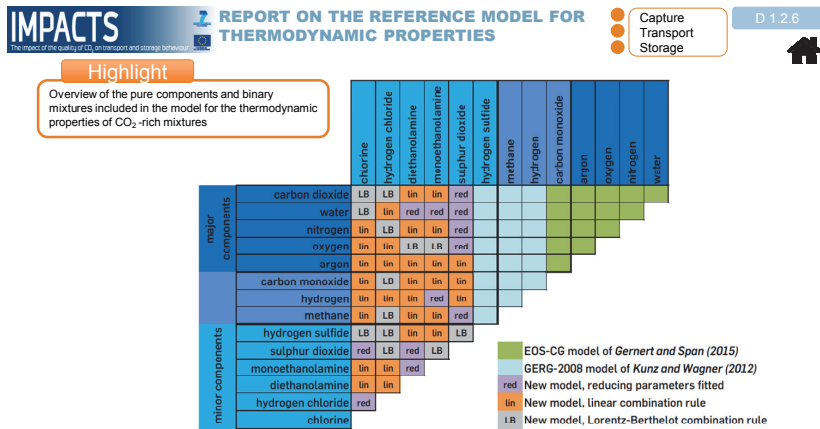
IMPACTS
The impact of the quality of $CO_2$ on transport and storage behaviour

REPORT ON THE REFERENCE MODEL FOR THERMODYNAMIC PROPERTIES

Capture
Transport
Storage

D 1.2.6

Highlight

Overview of the pure components and binary mixtures included in the model for the thermodynamic properties of $CO_2$ -rich mixtures

| | | chlorine | hydrogen chloride | diethanolamine | monoethanolamine | sulphur dioxide | hydrogen sulfide | methane | hydrogen | carbon monoxide | argon | oxygen | nitrogen | water |
|---|---|---|---|---|---|---|---|---|---|---|---|---|---|---|
| major components | carbon dioxide | LB | LB | lin | lin | red | | | | | | | | |
| | water | LB | lin | red | red | red | | | | | | | | |
| | nitrogen | lin | lin | lin | lin | red | | | | | | | | |
| | oxygen | lin | lin | LB | LB | lin | | | | | | | | |
| | argon | lin | lin | lin | lin | lin | | | | | | | | |
| | carbon monoxide | lin | LB | lin | lin | lin | | | | | | | | |
| | hydrogen | lin | lin | lin | red | lin | | | | | | | | |
| | methane | lin | LB | lin | lin | red | | | | | | | | |
| minor components | hydrogen sulfide | LB | LB | lin | lin | LB | | | | | | | | |
| | sulphur dioxide | red | LB | red | LB | | | | | | | | | |
| | monoethanolamine | lin | lin | red | | | | | | | | | | |
| | diethanolamine | lin | lin | | | | | | | | | | | |
| | hydrogen chloride | red | | | | | | | | | | | | |
| | chlorine | | | | | | | | | | | | | |

EOS-CG model of Gernert and Span (2015)
GERG-2008 model of Kunz and Wagner (2012)
red New model, reducing parameters fitted
lin New model, linear combination rule
LB New model, Lorentz-Berthelot combination rule